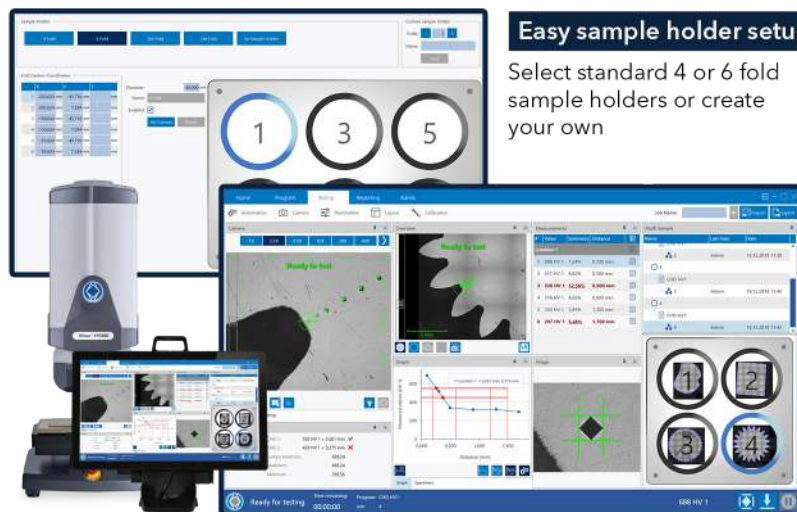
Easy sample holder setu

Select standard 4 or 6 fold sample holders or create your own

Sample Holder

Custom Sample Holder

1

3

5

Home Program Testing Reporting Admin

Automation Camera Illumination Layout Calibration

Job Name

Camera

Ready to test

Overview

Ready to test

Measurements

Graph

Image

Distance (mm)

1

2

3

4

Ready for testing

688 HV 1